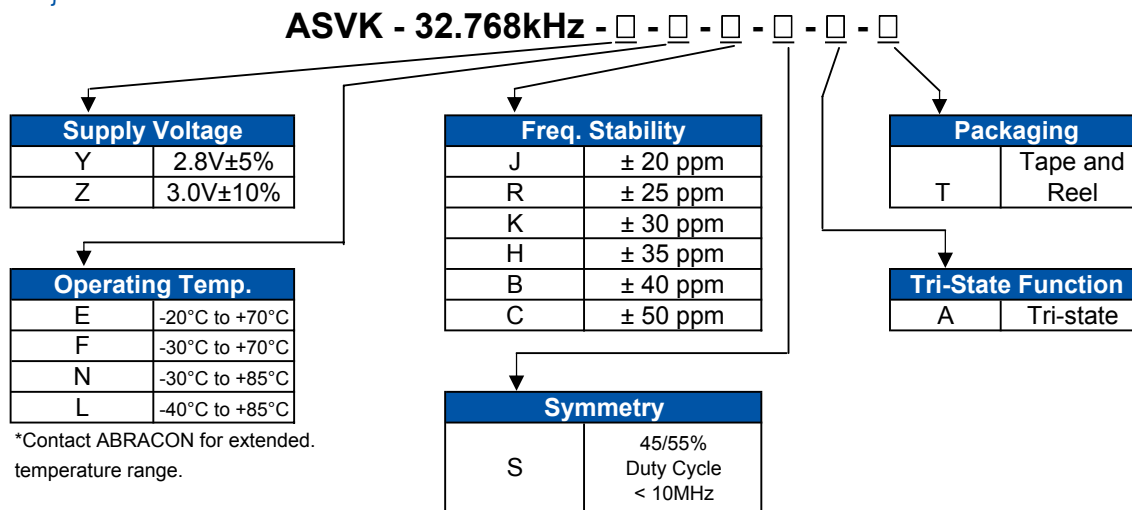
ASVK - 32.768kHz - □ - □ - □ - □ - □ - □

| Supply Voltage | |
|---|---|
| Y | 2.8V±5% |
| Z | 3.0V±10% |

| Operating Temp. | |
|---|---|
| E | -20°C to +70°C |
| F | -30°C to +70°C |
| N | -30°C to +85°C |
| L | -40°C to +85°C |

*Contact ABRACON for extended. temperature range.

| Freq. Stability | |
|---|---|
| J | ± 20 ppm |
| R | ± 25 ppm |
| K | ± 30 ppm |
| H | ± 35 ppm |
| B | ± 40 ppm |
| C | ± 50 ppm |

| Symmetry | |
|---|---|
| S | 45/55% Duty Cycle < 10MHz |

| Packaging | |
|---|---|
| T | Tape and Reel |

| Tri-State Function | |
|---|---|
| A | Tri-state |